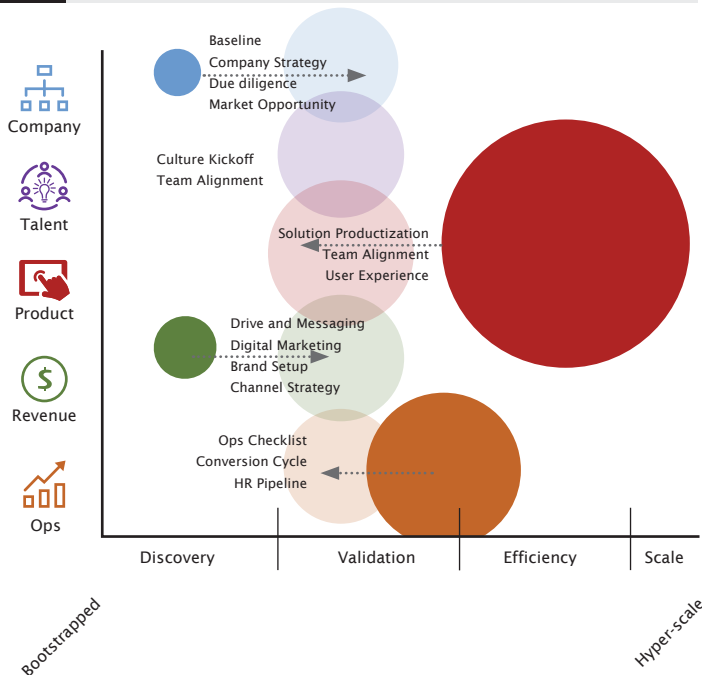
Company

Talent

Product

Revenue

Ops

Baseline
Company Strategy
Due diligence
Market Opportunity

Culture Kickoff
Team Alignment

Solution Productization
Team Alignment
User Experience

Drive and Messaging
Digital Marketing
Brand Setup
Channel Strategy

Ops Checklist
Conversion Cycle
HR Pipeline

Discovery

Validation

Efficiency

Scale

Bootstrapped

Hyper-scale